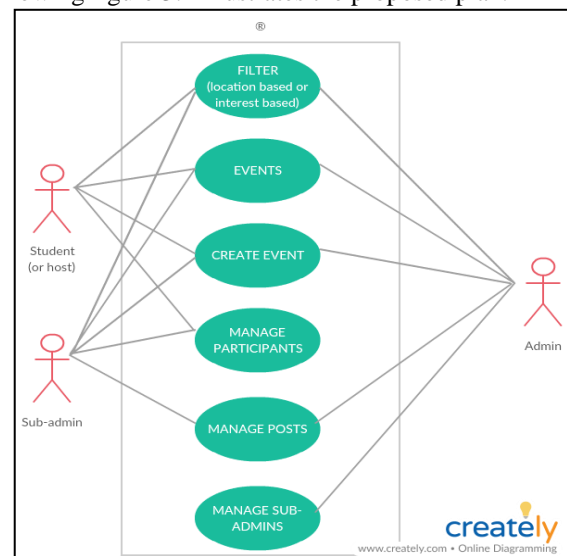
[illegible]

®

FILTER (location based or interest based)

EVENTS

CREATE EVENT

MANAGE PARTICIPANTS

MANAGE POSTS

MANAGE SUB-ADMINS

Student (or host)

Sub-admin

Admin

creately

www.creately.com • Online Diagramming